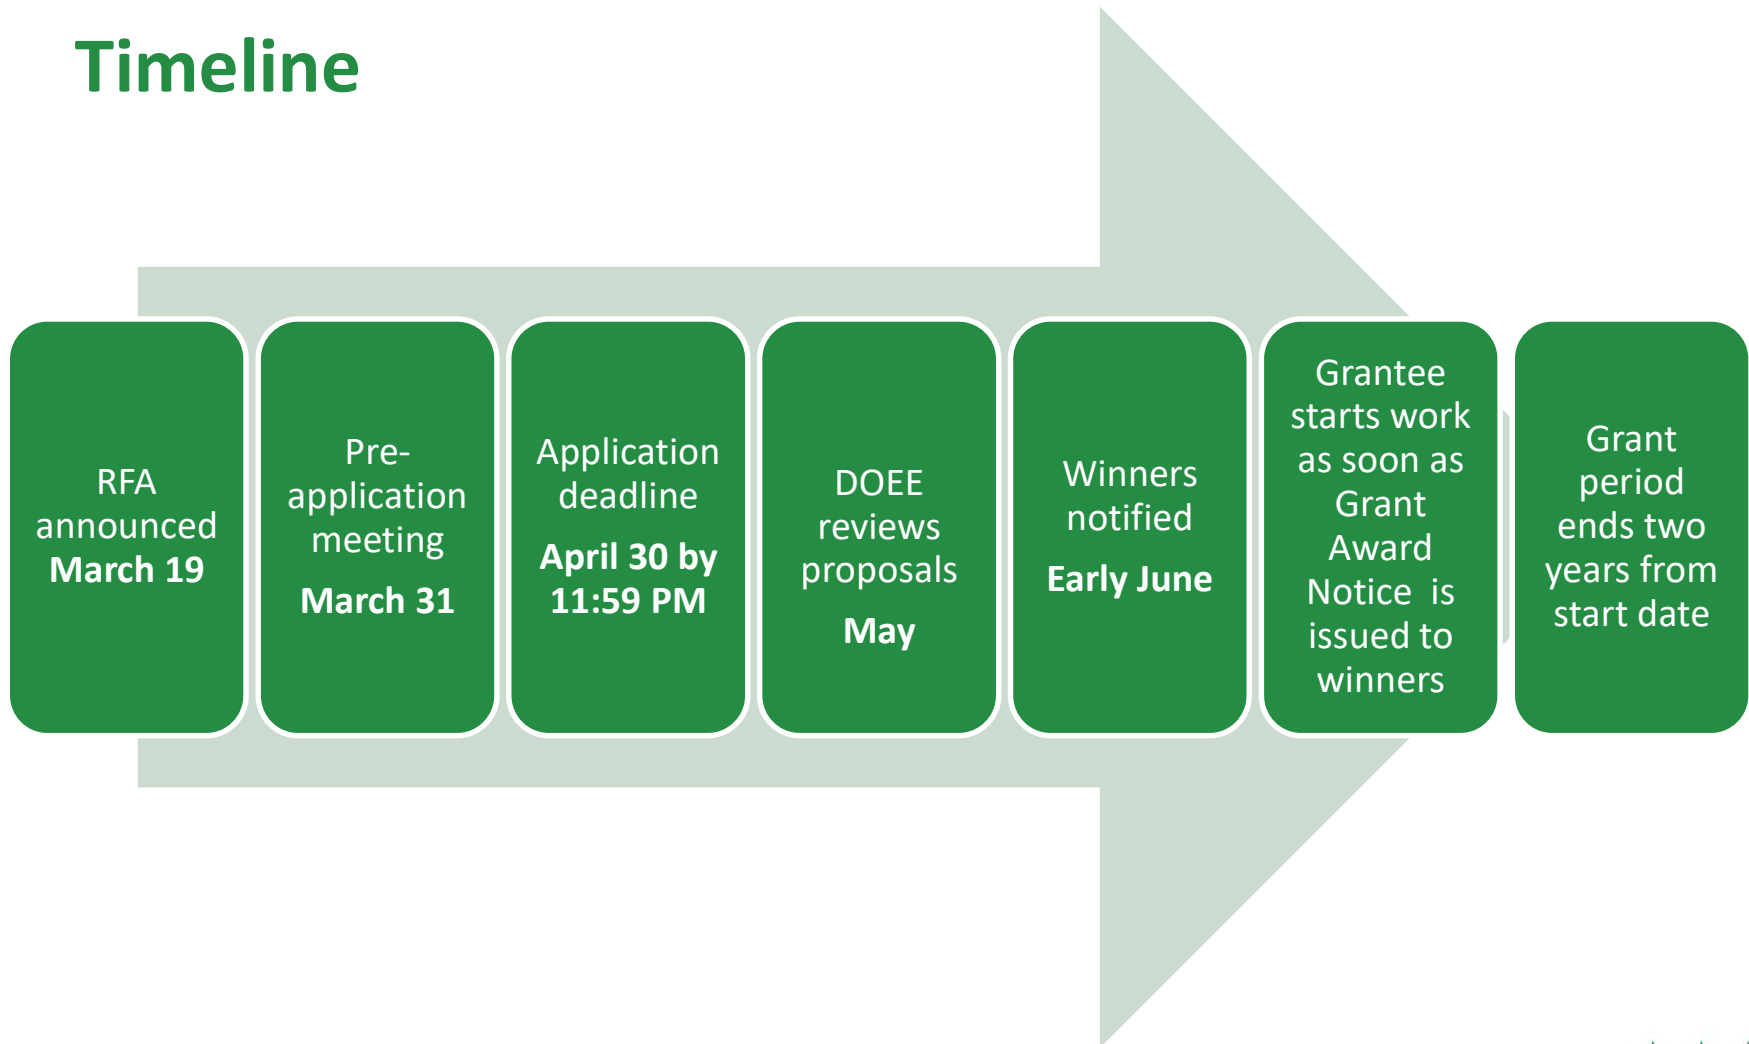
Timeline

RFA announced
March 19

Pre-application meeting
March 31

Application deadline
April 30 by 11:59 PM

DOEE reviews proposals
May

Winners notified
Early June

Grantee starts work as soon as Grant Award Notice is issued to winners

Grant period ends two years from start date